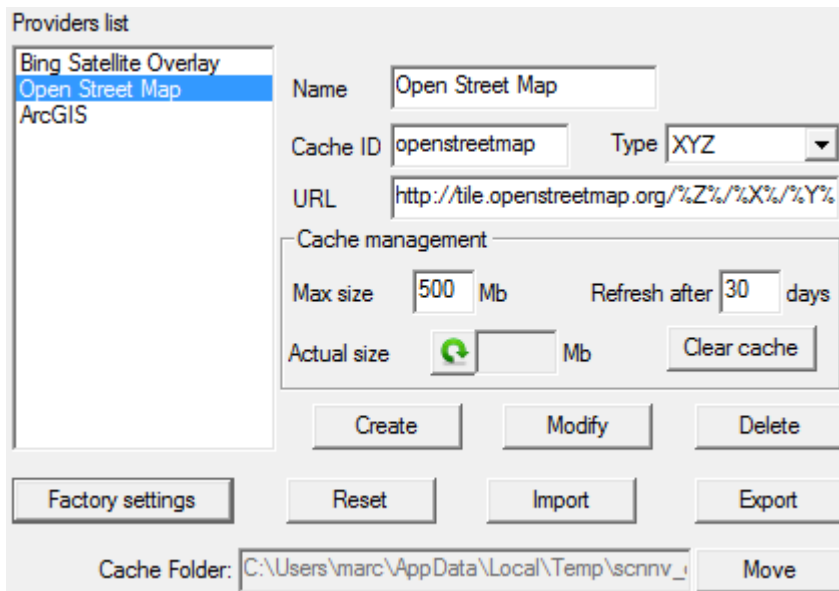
Providers list

Bing Satellite Overlay
Open Street Map
ArcGIS

Name Open Street Map

Cache ID openstreetmap Type XYZ

URL http://tile.openstreetmap.org/%Z%/%X%/%Y%

Cache management

Max size 500 Mb Refresh after 30 days

Actual size Mb Clear cache

Create Modify Delete

Factory settings Reset Import Export

Cache Folder: C:\Users\marc\AppData\Local\Temp\scnnv_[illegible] Move